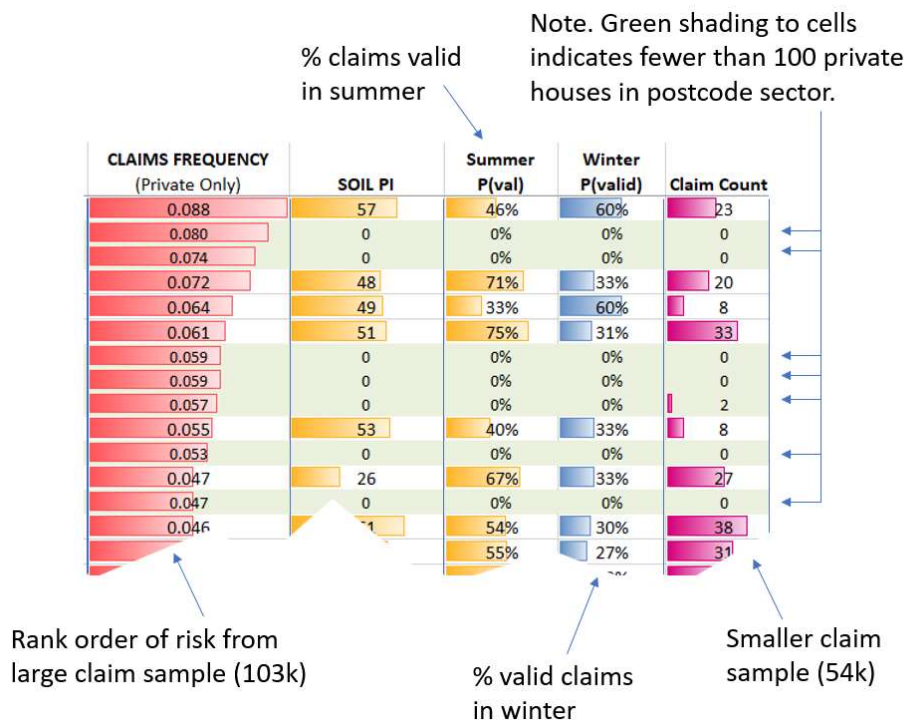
Note. Green shading to cells indicates fewer than 100 private houses in postcode sector.

% claims valid in summer

| CLAIMS FREQUENCY (Private Only) | SOIL PI | Summer P(val) | Winter P(valid) | Claim Count |
|---|---|---|---|---|
| 0.088 | 57 | 46% | 60% | 23 |
| 0.080 | 0 | 0% | 0% | 0 |
| 0.074 | 0 | 0% | 0% | 0 |
| 0.072 | 48 | 71% | 33% | 20 |
| 0.064 | 49 | 33% | 60% | 8 |
| 0.061 | 51 | 75% | 31% | 33 |
| 0.059 | 0 | 0% | 0% | 0 |
| 0.059 | 0 | 0% | 0% | 0 |
| 0.057 | 0 | 0% | 0% | 2 |
| 0.055 | 53 | 40% | 33% | 8 |
| 0.053 | 0 | 0% | 0% | 0 |
| 0.047 | 26 | 67% | 33% | 27 |
| 0.047 | 0 | 0% | 0% | 0 |
| 0.046 | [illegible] | 54% | 30% | 38 |
| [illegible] | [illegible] | 55% | 27% | 31 |
| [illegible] | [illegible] | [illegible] | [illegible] | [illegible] |

Rank order of risk from large claim sample (103k)

% valid claims in winter

Smaller claim sample (54k)